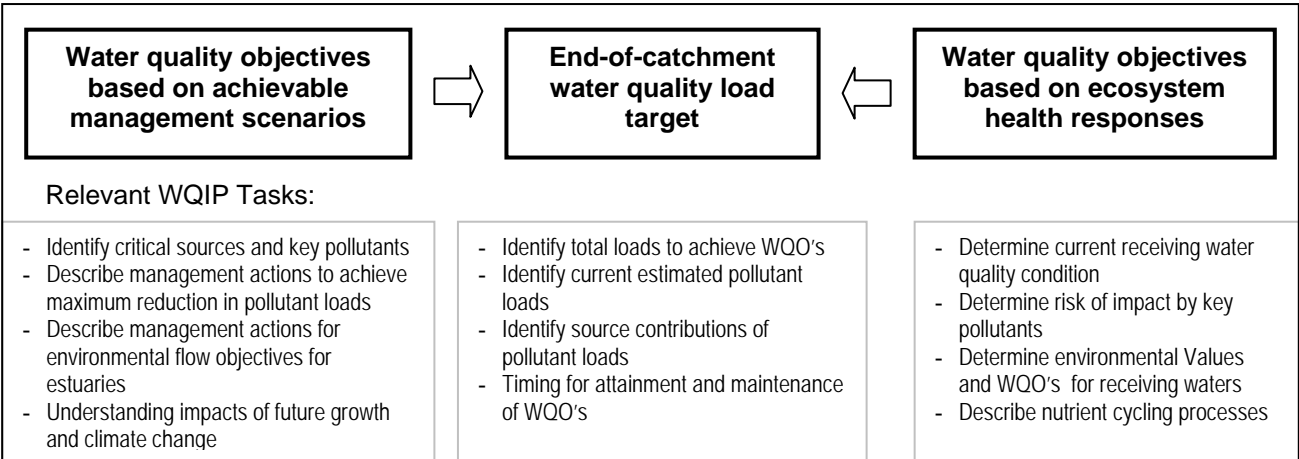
**Water quality objectives based on achievable management scenarios**

**End-of-catchment water quality load target**

**Water quality objectives based on ecosystem health responses**

Relevant WQIP Tasks:

- Identify critical sources and key pollutants
- Describe management actions to achieve maximum reduction in pollutant loads
- Describe management actions for environmental flow objectives for estuaries
- Understanding impacts of future growth and climate change

- Identify total loads to achieve WQO's
- Identify current estimated pollutant loads
- Identify source contributions of pollutant loads
- Timing for attainment and maintenance of WQO's

- Determine current receiving water quality condition
- Determine risk of impact by key pollutants
- Determine environmental Values and WQO's for receiving waters
- Describe nutrient cycling processes